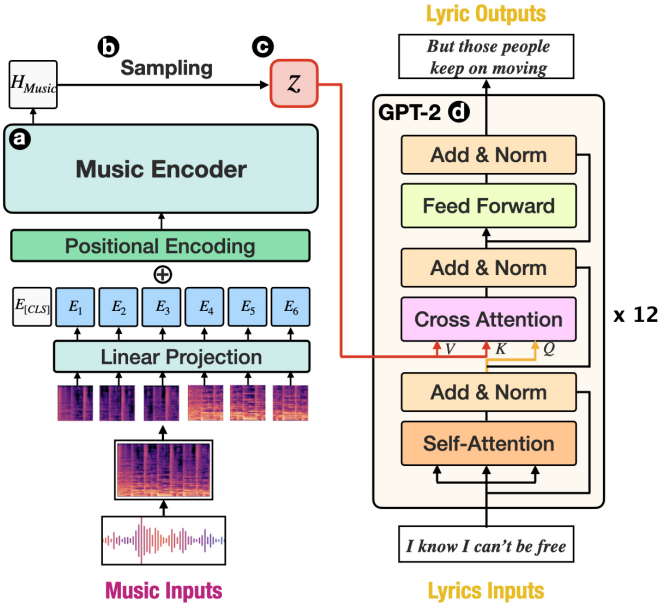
Lyric Outputs

But those people keep on moving

b Sampling

c $z$

$H_{Music}$

a

Music Encoder

Positional Encoding

$\oplus$

$E_{[CLS]}$ $E_1$ $E_2$ $E_3$ $E_4$ $E_5$ $E_6$

Linear Projection

Music Inputs

GPT-2 d

Add & Norm

Feed Forward

Add & Norm

Cross Attention

$V$ $K$ $Q$

x 12

Add & Norm

Self-Attention

I know I can't be free

Lyrics Inputs